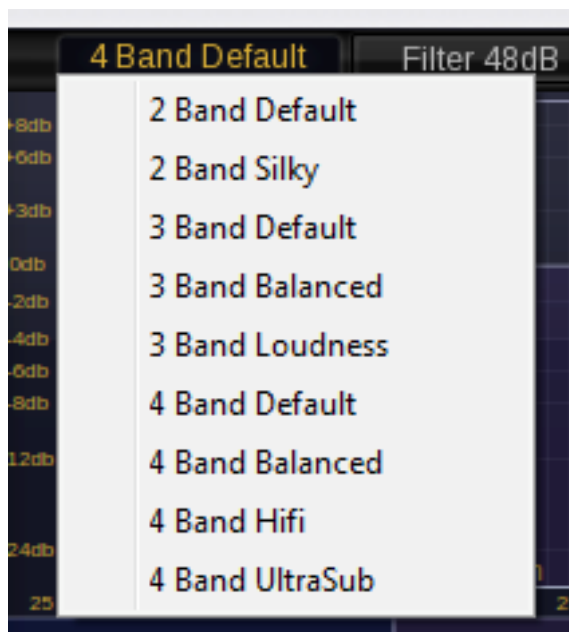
4 Band Default

Filter 48dB

+8db
+6db
+3db
0db
-2db
-4db
-6db
-8db
-12db
-24db
25

2 Band Default
2 Band Silky
3 Band Default
3 Band Balanced
3 Band Loudness
4 Band Default
4 Band Balanced
4 Band Hifi
4 Band UltraSub